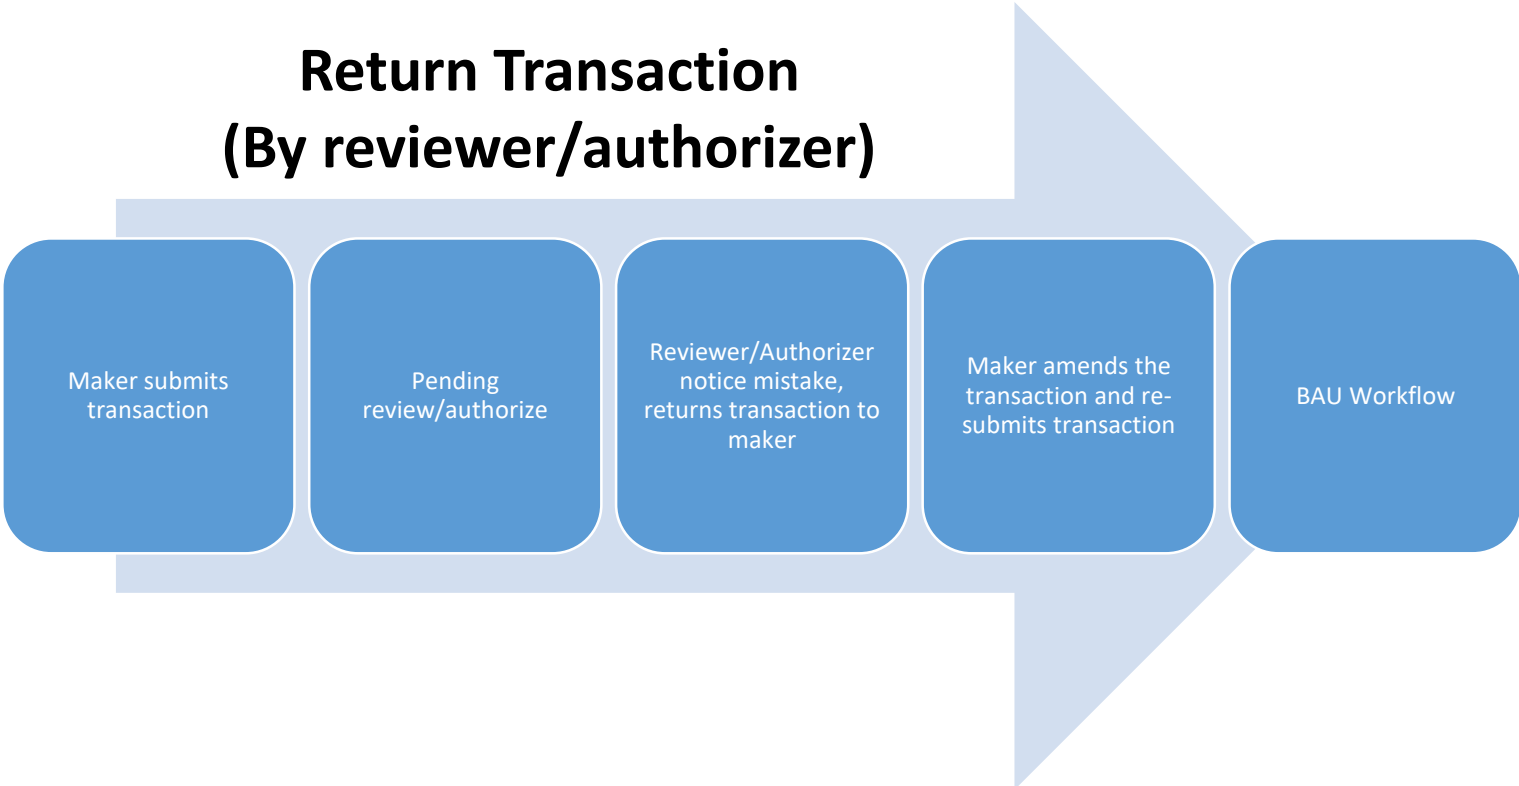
Return Transaction
(By reviewer/authorizer)

Maker submits transaction

Pending review/authorize

Reviewer/Authorizer notice mistake, returns transaction to maker

Maker amends the transaction and re-submits transaction

BAU Workflow